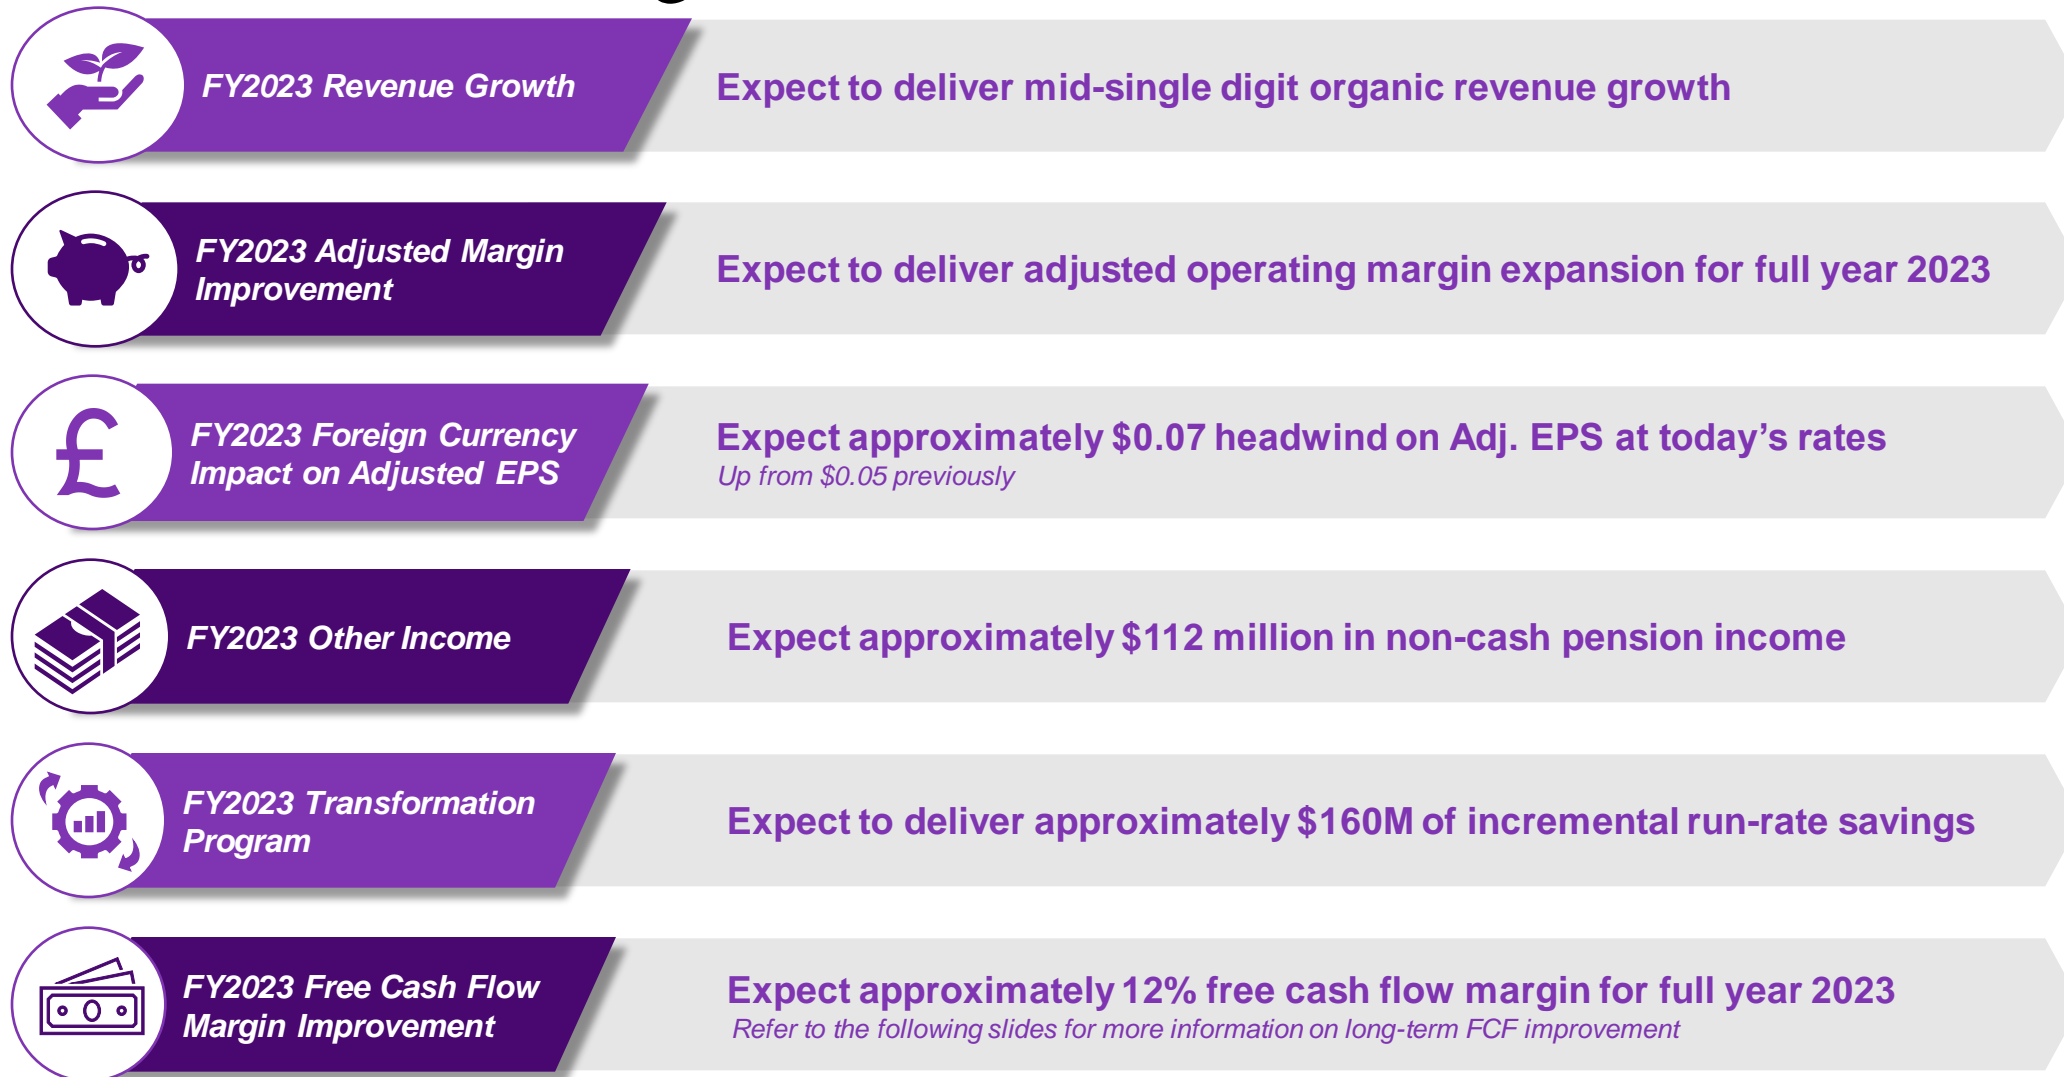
FY2023 Revenue Growth

Expect to deliver mid-single digit organic revenue growth

FY2023 Adjusted Margin Improvement

Expect to deliver adjusted operating margin expansion for full year 2023

£

FY2023 Foreign Currency Impact on Adjusted EPS

Expect approximately $0.07 headwind on Adj. EPS at today's rates
Up from $0.05 previously

FY2023 Other Income

Expect approximately $112 million in non-cash pension income

FY2023 Transformation Program

Expect to deliver approximately $160M of incremental run-rate savings

FY2023 Free Cash Flow Margin Improvement

Expect approximately 12% free cash flow margin for full year 2023
Refer to the following slides for more information on long-term FCF improvement